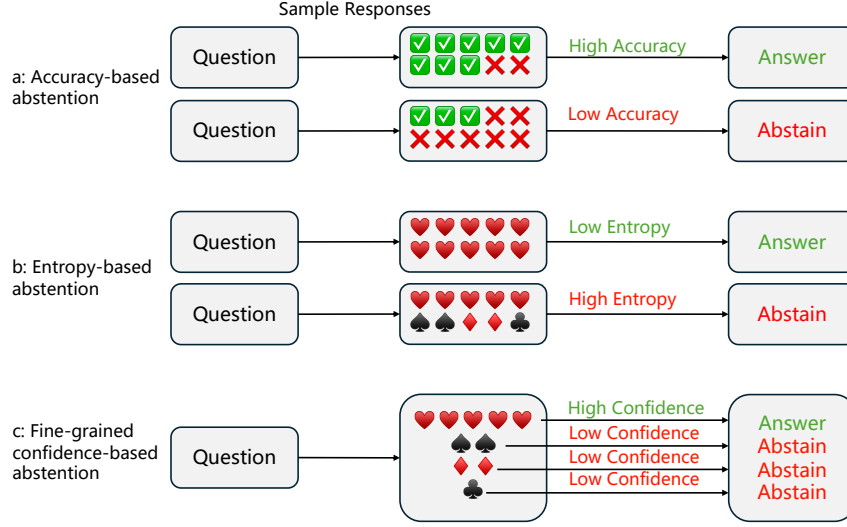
Sample Responses

a: Accuracy-based abstention

Question ✅✅✅✅✅ ✅✅✅❌❌ High Accuracy Answer

Question ✅✅✅❌❌ ❌❌❌❌❌ Low Accuracy Abstain

b: Entropy-based abstention

Question ♥♥♥♥♥ ♥♥♥♥♥ Low Entropy Answer

Question ♥♥♥♥♥ ♠♠♦♦♣ High Entropy Abstain

c: Fine-grained confidence-based abstention

Question ♥♥♥♥♥ ♠♠ ♦♦ ♣

High Confidence Answer
Low Confidence Abstain
Low Confidence Abstain
Low Confidence Abstain